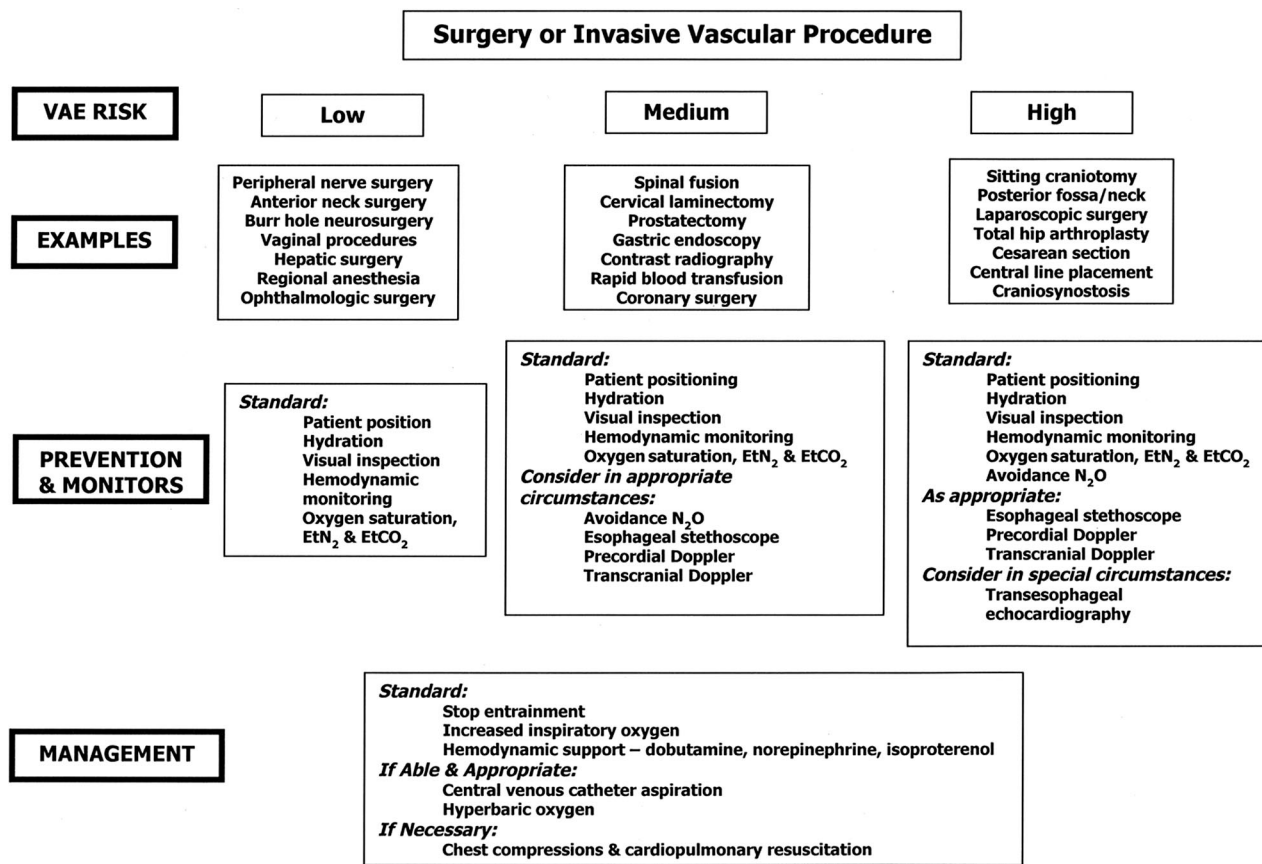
Surgery or Invasive Vascular Procedure

VAE RISK

Low

Medium

High

EXAMPLES

Peripheral nerve surgery
Anterior neck surgery
Burr hole neurosurgery
Vaginal procedures
Hepatic surgery
Regional anesthesia
Ophthalmologic surgery

Spinal fusion
Cervical laminectomy
Prostatectomy
Gastric endoscopy
Contrast radiography
Rapid blood transfusion
Coronary surgery

Sitting craniotomy
Posterior fossa/neck
Laparoscopic surgery
Total hip arthroplasty
Cesarean section
Central line placement
Craniosynostosis

PREVENTION & MONITORS

Standard:
Patient position
Hydration
Visual inspection
Hemodynamic monitoring
Oxygen saturation, $EtN_2$ & $EtCO_2$

Standard:
Patient positioning
Hydration
Visual inspection
Hemodynamic monitoring
Oxygen saturation, $EtN_2$ & $EtCO_2$
Consider in appropriate circumstances:
Avoidance $N_2O$
Esophageal stethoscope
Precordial Doppler
Transcranial Doppler

Standard:
Patient positioning
Hydration
Visual inspection
Hemodynamic monitoring
Oxygen saturation, $EtN_2$ & $EtCO_2$
Avoidance $N_2O$
As appropriate:
Esophageal stethoscope
Precordial Doppler
Transcranial Doppler
Consider in special circumstances:
Transesophageal echocardiography

MANAGEMENT

Standard:
Stop entrainment
Increased inspiratory oxygen
Hemodynamic support – dobutamine, norepinephrine, isoproterenol
If Able & Appropriate:
Central venous catheter aspiration
Hyperbaric oxygen
If Necessary:
Chest compressions & cardiopulmonary resuscitation